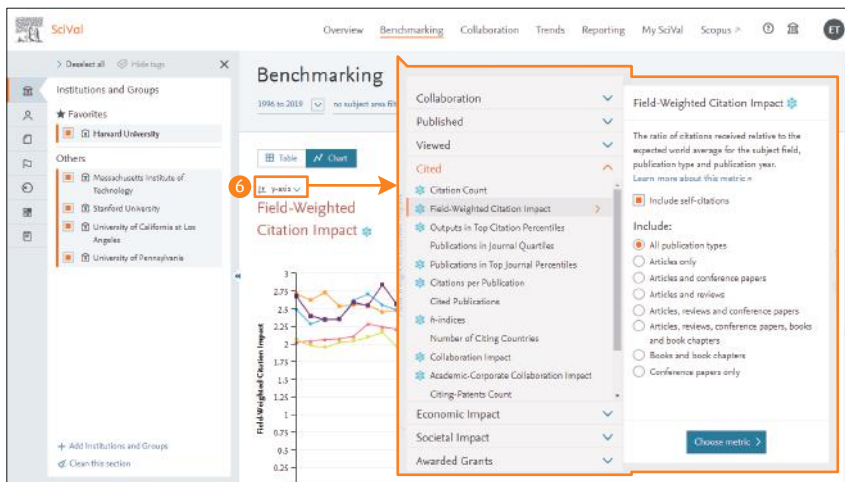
SciVal

Overview Benchmarking Collaboration Trends Reporting My SciVal Scopus ↗ ET

> Deselect all Hide tags ✕

Institutions and Groups

★ Favorites

Harvard University

Others

Massachusetts Institute of Technology

Stanford University

University of California at Los Angeles

University of Pennsylvania

+ Add Institutions and Groups

Clean this section

Benchmarking

1996 to 2019 no subject area fi

Table Chart

6

y-axis

Field-Weighted Citation Impact

Field-Weighted Citation Impact

3
2.75
2.5
2.25
2
1.75
1.5
1.25
1
0.75
0.5
0.25

Collaboration
Published
Viewed
Cited
Citation Count
Field-Weighted Citation Impact
Outputs in Top Citation Percentiles
Publications in Journal Quartiles
Publications in Top Journal Percentiles
Citations per Publication
Cited Publications
h-indices
Number of Citing Countries
Collaboration Impact
Academic-Corporate Collaboration Impact
Citing-Patents Count
Economic Impact
Societal Impact
Awarded Grants

Field-Weighted Citation Impact

The ratio of citations received relative to the expected world average for the subject field, publication type and publication year.

Learn more about this metric ↗

Include self-citations

Include:

All publication types
Articles only
Articles and conference papers
Articles and reviews
Articles, reviews and conference papers
Articles, reviews, conference papers, books and book chapters
Books and book chapters
Conference papers only

Choose metric >